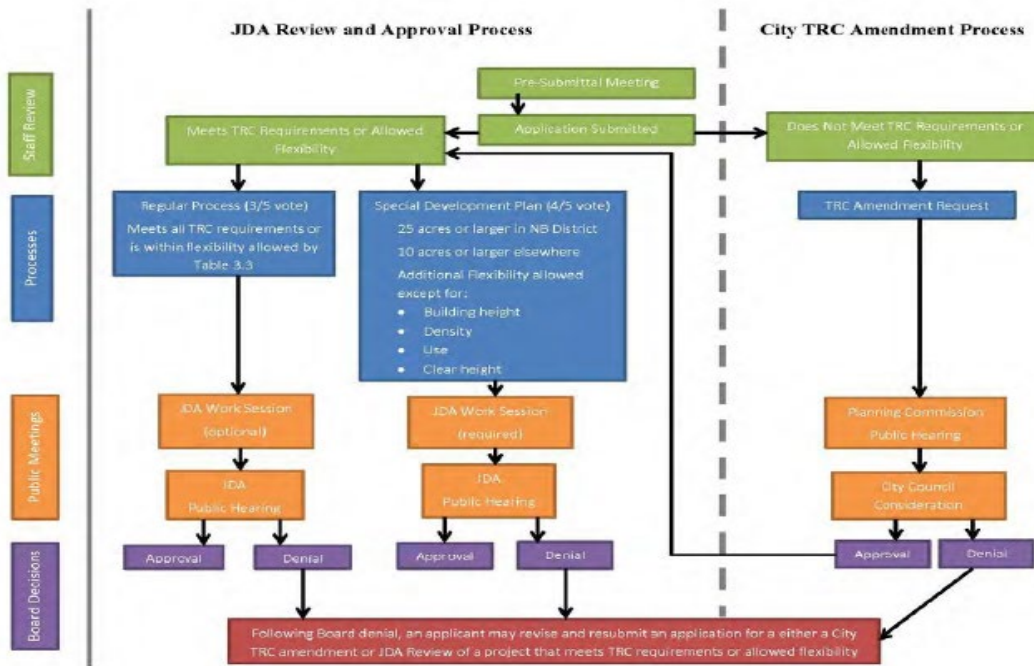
JDA Review and Approval Process

City TRC Amendment Process

Staff Review

Processes

Public Meetings

Board Decisions

Pre-Submittal Meeting

Application Submitted

Meets TRC Requirements or Allowed Flexibility

Does Not Meet TRC Requirements or Allowed Flexibility

Regular Process (3/5 vote)

Meets all TRC requirements or is within flexibility allowed by Table 3.3

Special Development Plan (4/5 vote)

25 acres or larger in NB District

10 acres or larger elsewhere

Additional Flexibility allowed except for:

- Building height
- Density
- Use
- Clear height

TRC Amendment Request

JDA Work Session (optional)

JDA Work Session (required)

Planning Commission Public Hearing

JDA Public Hearing

JDA Public Hearing

City Council Consideration

Approval

Denial

Approval

Denial

Approval

Denial

Following Board denial, an applicant may revise and resubmit an application for a either a City TRC amendment or JDA Review of a project that meets TRC requirements or allowed flexibility